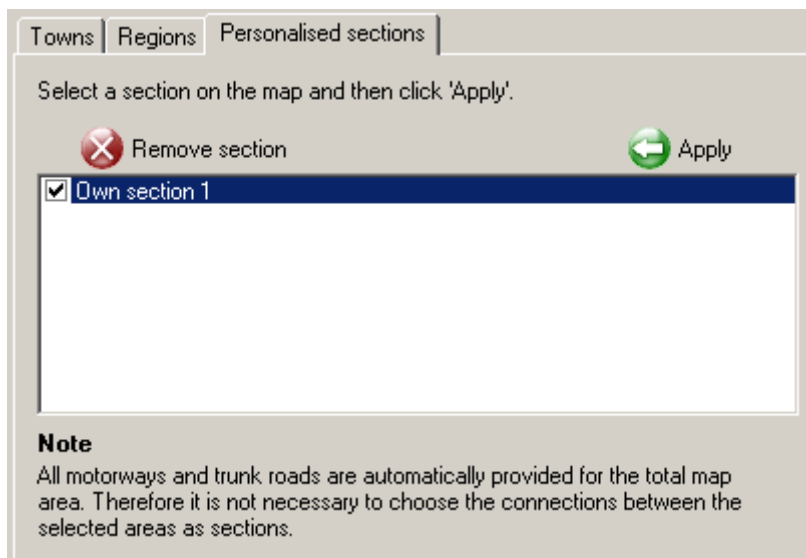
Towns | Regions | Personalised sections

Select a section on the map and then click 'Apply'.

Remove section

Apply

Own section 1

**Note**
All motorways and trunk roads are automatically provided for the total map area. Therefore it is not necessary to choose the connections between the selected areas as sections.